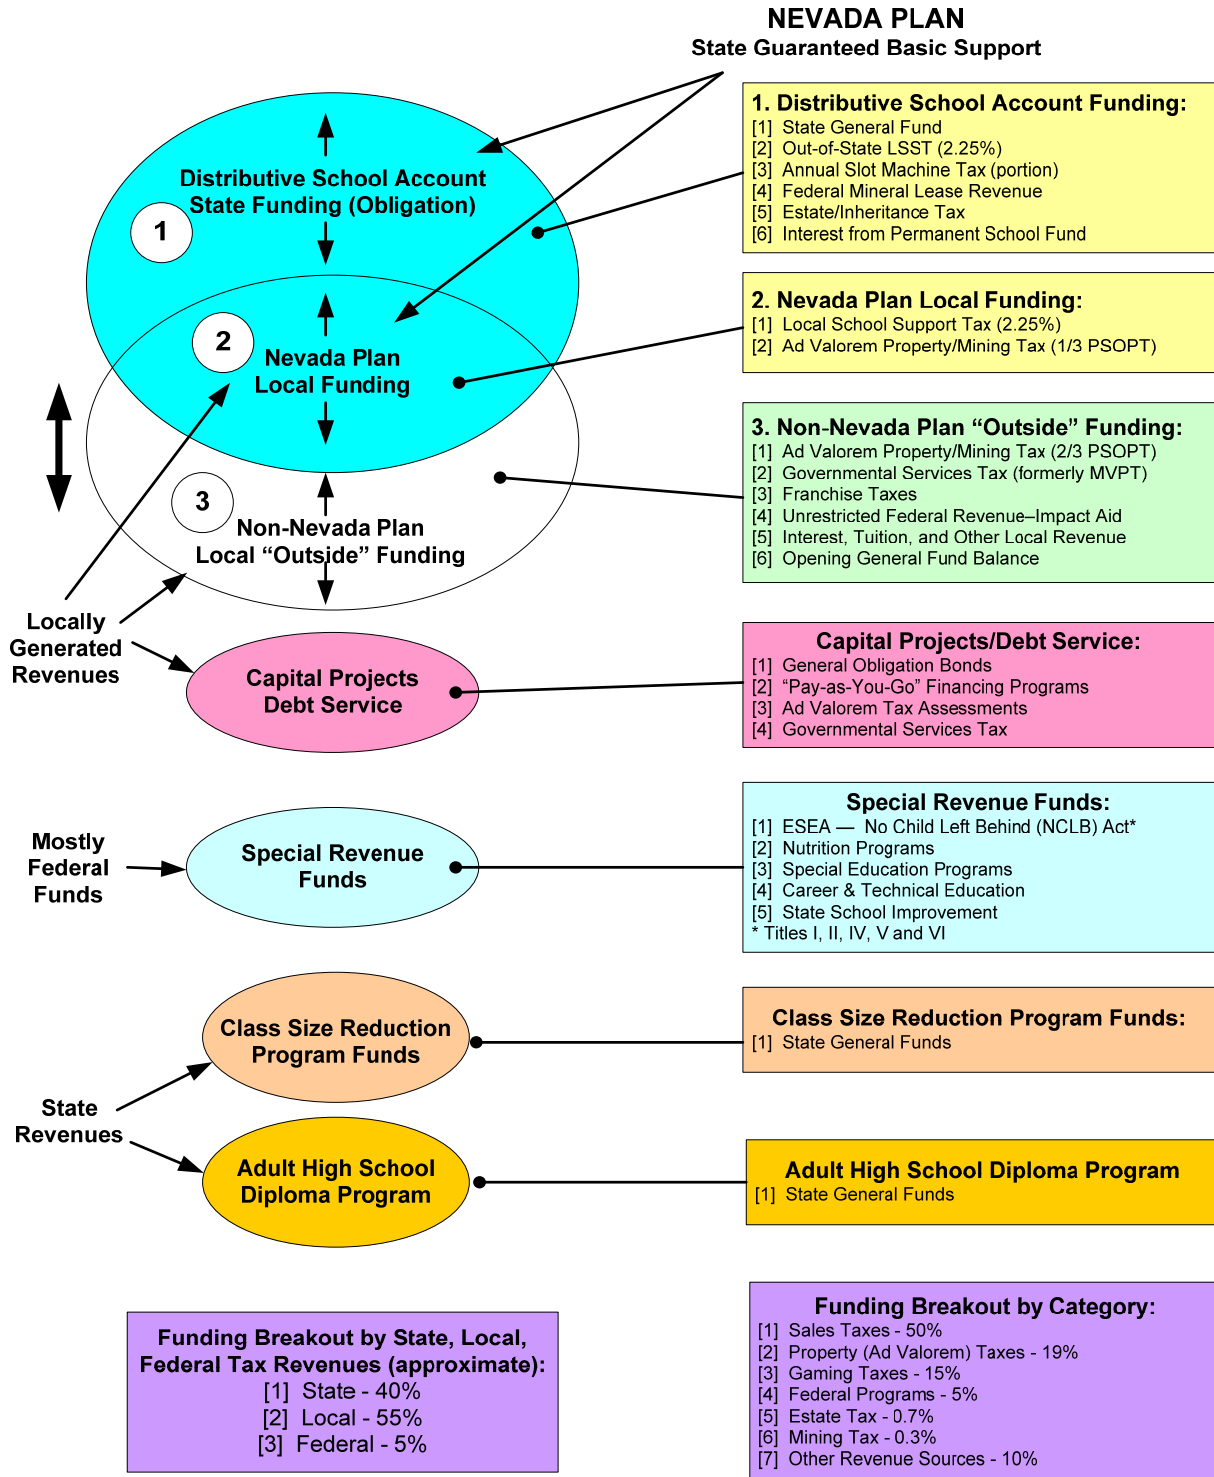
NEVADA PLAN
State Guaranteed Basic Support

Distributive School Account State Funding (Obligation)

1

2

Nevada Plan Local Funding

3

Non-Nevada Plan Local “Outside” Funding

Locally Generated Revenues

Capital Projects Debt Service

Mostly Federal Funds

Special Revenue Funds

Class Size Reduction Program Funds

State Revenues

Adult High School Diploma Program

1. Distributive School Account Funding:
[1] State General Fund
[2] Out-of-State LSST (2.25%)
[3] Annual Slot Machine Tax (portion)
[4] Federal Mineral Lease Revenue
[5] Estate/Inheritance Tax
[6] Interest from Permanent School Fund

2. Nevada Plan Local Funding:
[1] Local School Support Tax (2.25%)
[2] Ad Valorem Property/Mining Tax (1/3 PSOPT)

3. Non-Nevada Plan “Outside” Funding:
[1] Ad Valorem Property/Mining Tax (2/3 PSOPT)
[2] Governmental Services Tax (formerly MVPT)
[3] Franchise Taxes
[4] Unrestricted Federal Revenue–Impact Aid
[5] Interest, Tuition, and Other Local Revenue
[6] Opening General Fund Balance

Capital Projects/Debt Service:
[1] General Obligation Bonds
[2] “Pay-as-You-Go” Financing Programs
[3] Ad Valorem Tax Assessments
[4] Governmental Services Tax

Special Revenue Funds:
[1] ESEA — No Child Left Behind (NCLB) Act*
[2] Nutrition Programs
[3] Special Education Programs
[4] Career & Technical Education
[5] State School Improvement
* Titles I, II, IV, V and VI

Class Size Reduction Program Funds:
[1] State General Funds

Adult High School Diploma Program
[1] State General Funds

Funding Breakout by State, Local, Federal Tax Revenues (approximate):
[1] State - 40%
[2] Local - 55%
[3] Federal - 5%

Funding Breakout by Category:
[1] Sales Taxes - 50%
[2] Property (Ad Valorem) Taxes - 19%
[3] Gaming Taxes - 15%
[4] Federal Programs - 5%
[5] Estate Tax - 0.7%
[6] Mining Tax - 0.3%
[7] Other Revenue Sources - 10%